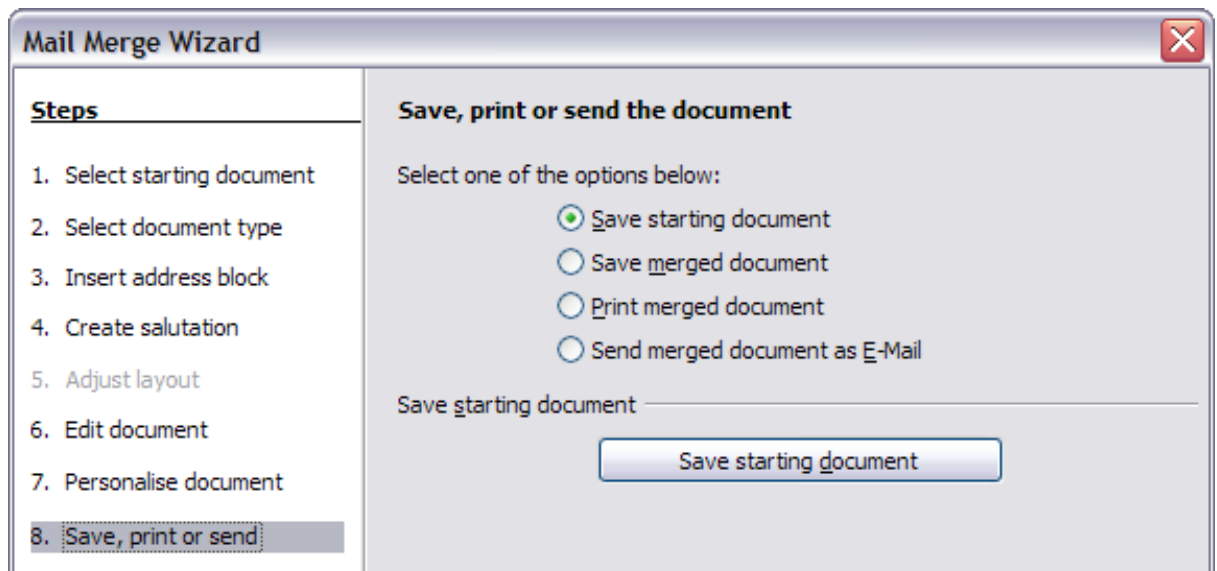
Mail Merge Wizard

Steps

1. Select starting document
2. Select document type
3. Insert address block
4. Create salutation
5. Adjust layout
6. Edit document
7. Personalise document
8. Save, print or send

Save, print or send the document

Select one of the options below:

Save starting document
Save merged document
Print merged document
Send merged document as E-Mail

Save starting document

Save starting document